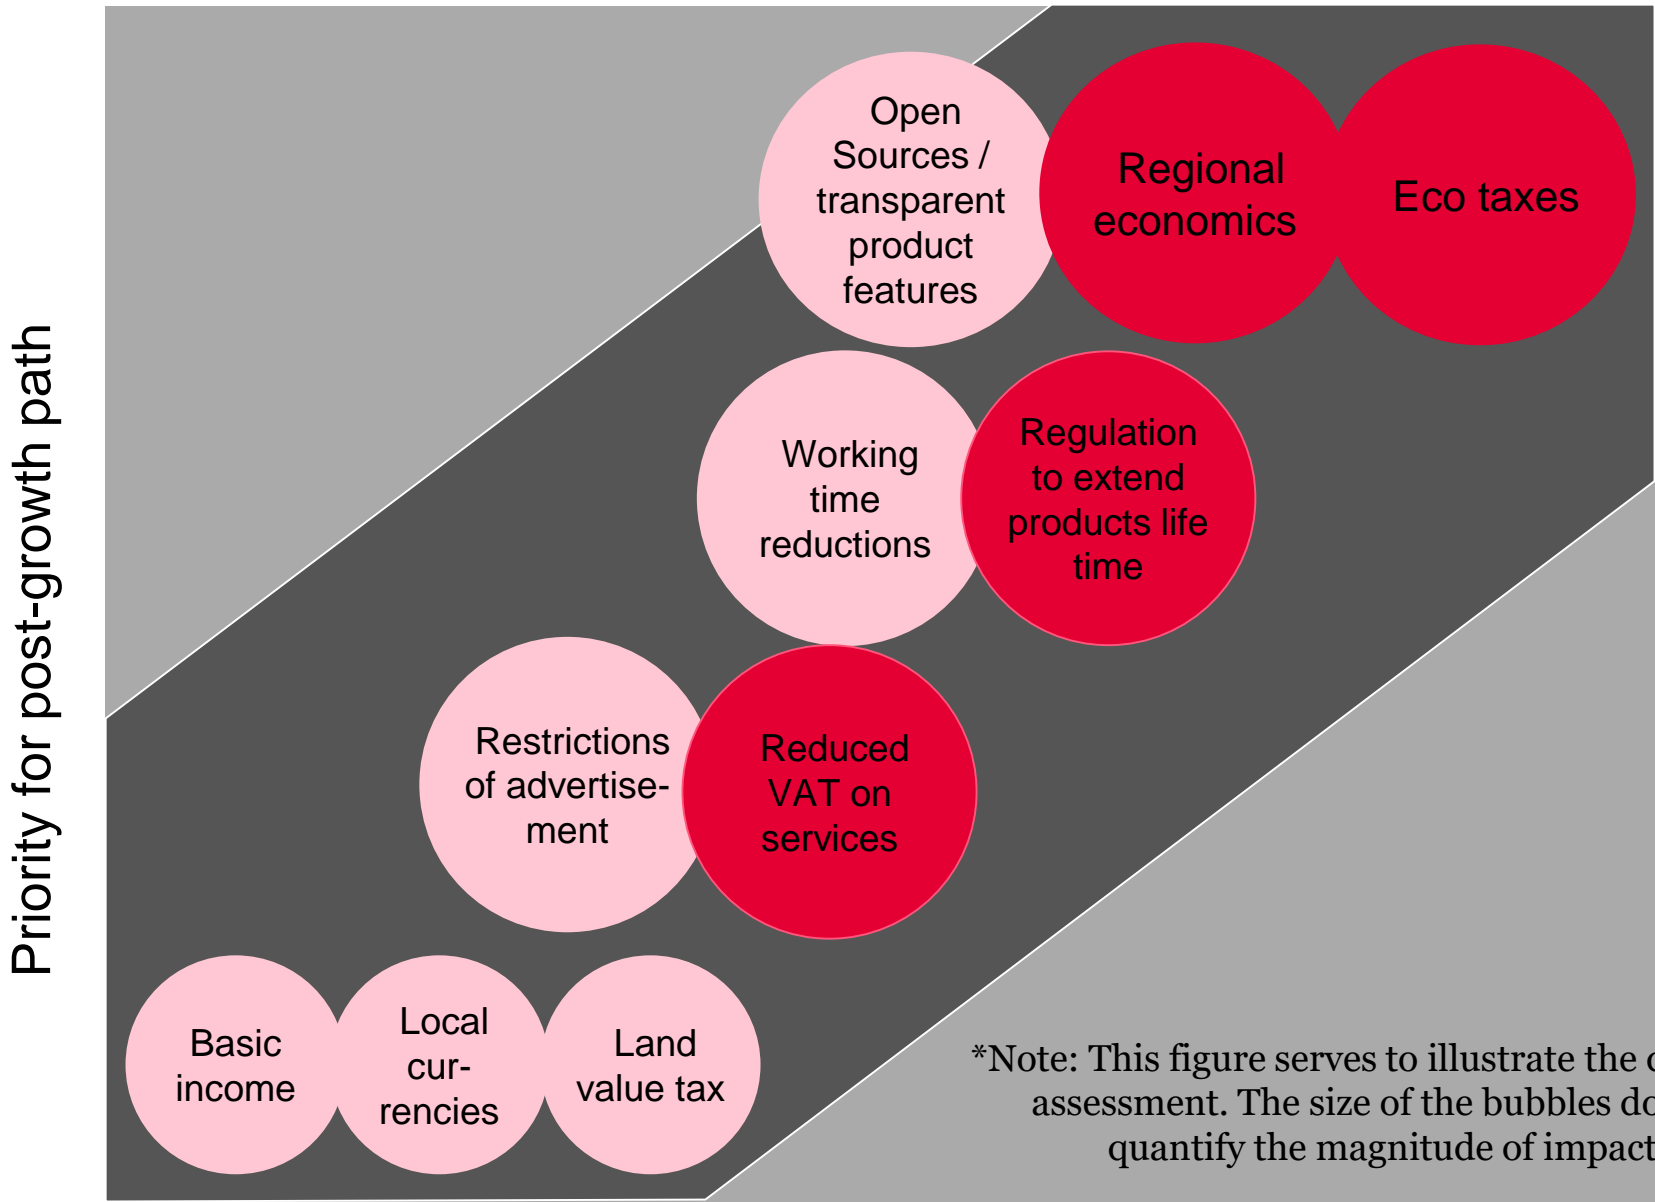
Priority for post-growth path

Open Sources / transparent product features

Regional economics

Eco taxes

Working time reductions

Regulation to extend products life time

Restrictions of advertisement

Reduced VAT on services

Basic income

Local currencies

Land value tax

*Note: This figure serves to illustrate the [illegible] assessment. The size of the bubbles do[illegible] quantify the magnitude of impact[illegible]